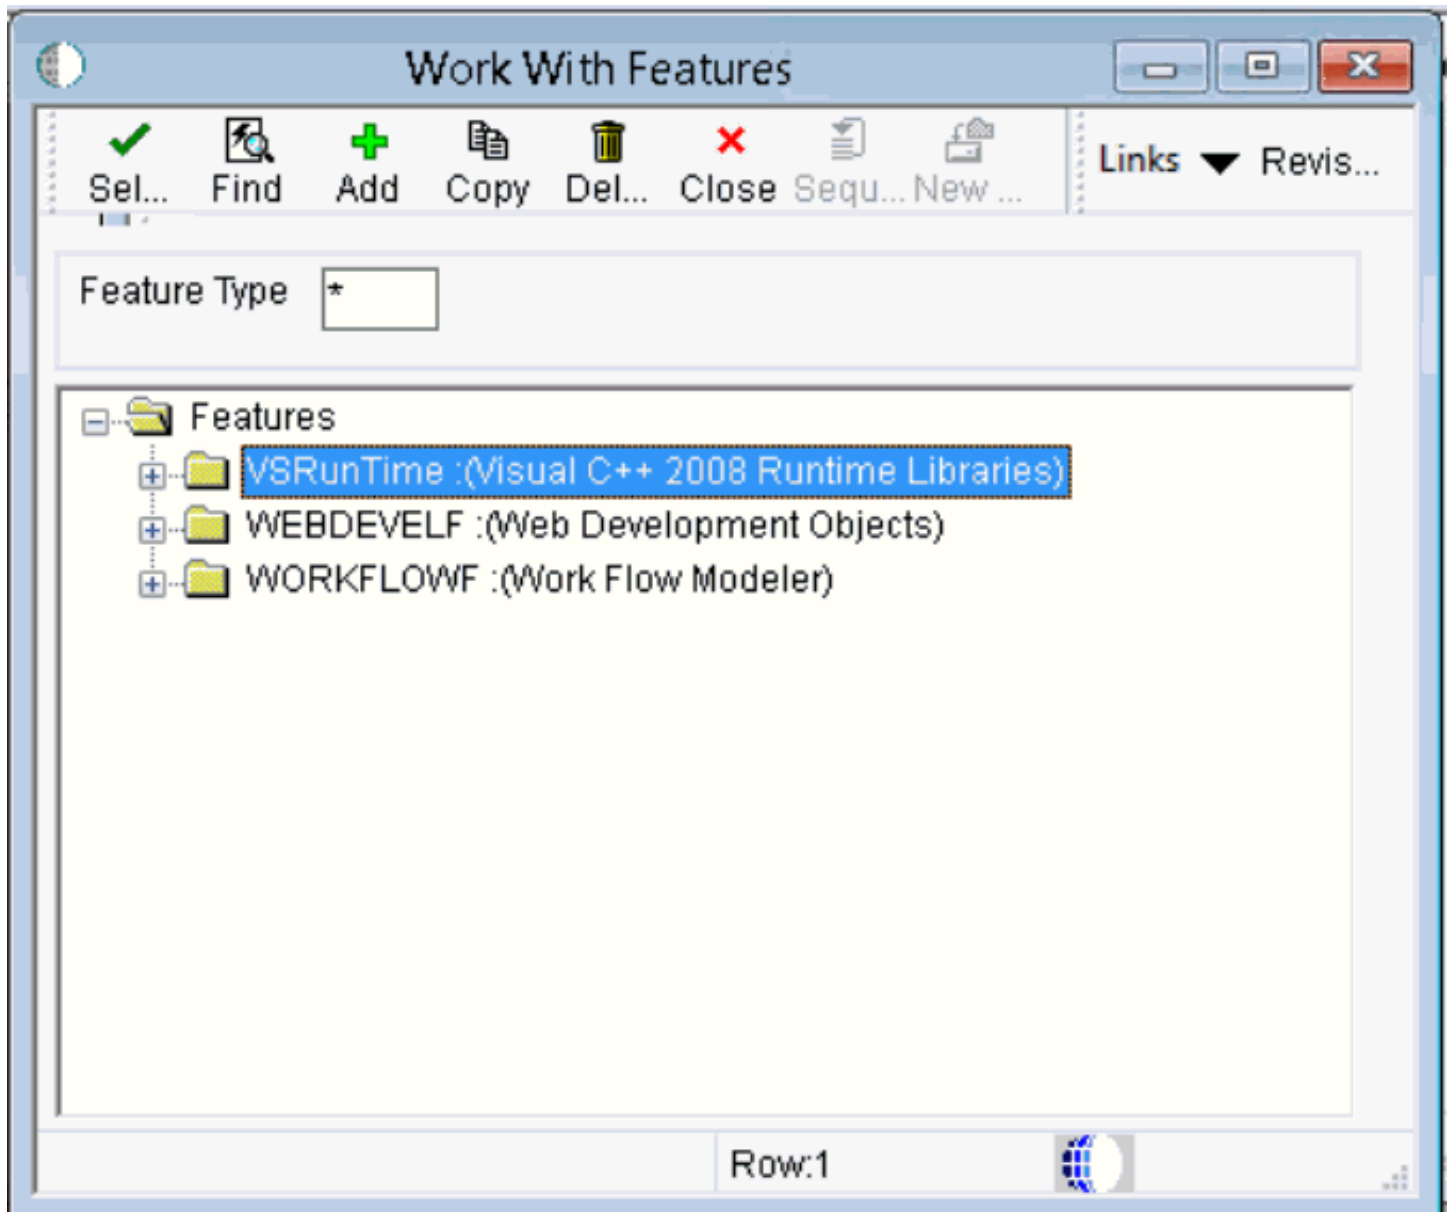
Work With Features

Sel... Find Add Copy Del... Close Sequ... New ... Links Revis...

Feature Type *

Features
VSRunTime :(Visual C++ 2008 Runtime Libraries)
WEBDEVELF :(Web Development Objects)
WORKFLOWF :(Work Flow Modeler)

Row:1